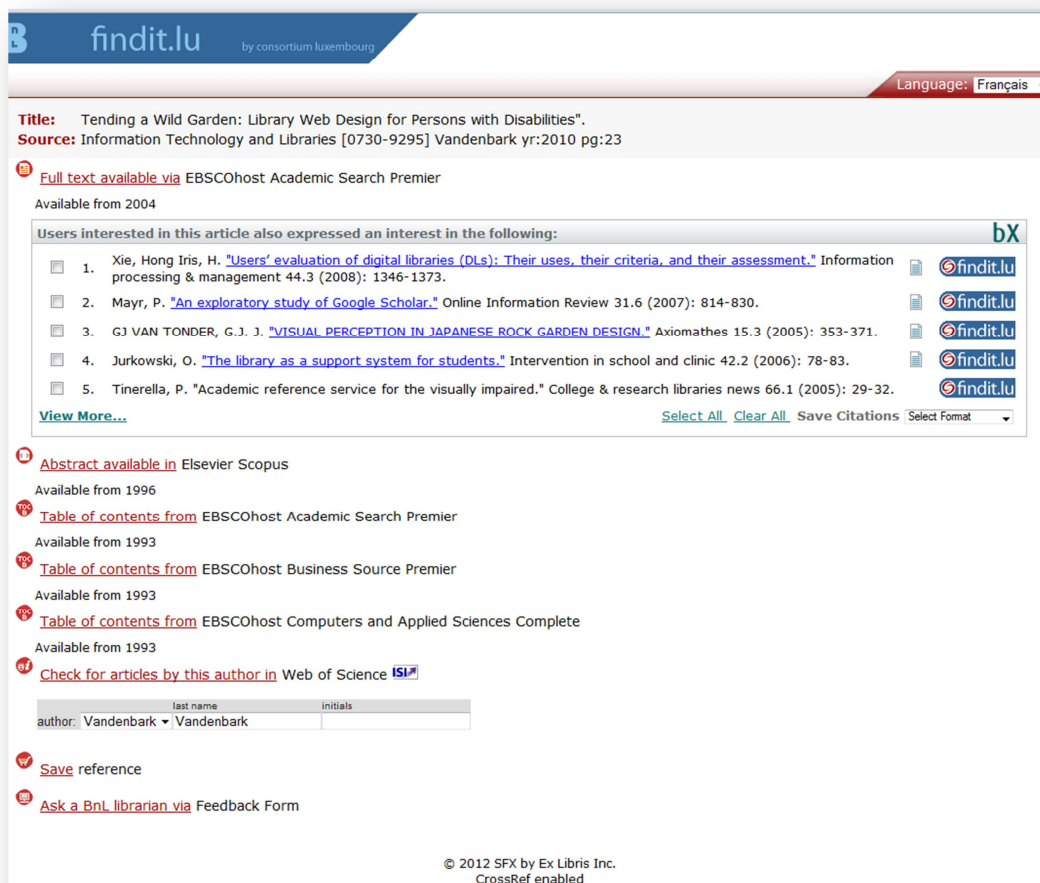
findit.lu by consortium luxembourg

Language: Français

Title: Tending a Wild Garden: Library Web Design for Persons with Disabilities".
Source: Information Technology and Libraries [0730-9295] Vandenbark yr:2010 pg:23

Full text available via EBSCOhost Academic Search Premier

Available from 2004

Users interested in this article also expressed an interest in the following: bX

1. Xie, Hong Iris, H. "Users' evaluation of digital libraries (DLs): Their uses, their criteria, and their assessment." Information processing & management 44.3 (2008): 1346-1373. findit.lu

2. Mayr, P. "An exploratory study of Google Scholar." Online Information Review 31.6 (2007): 814-830. findit.lu

3. GJ VAN TONDER, G.J. J. "VISUAL PERCEPTION IN JAPANESE ROCK GARDEN DESIGN." Axiomathes 15.3 (2005): 353-371. findit.lu

4. Jurkowski, O. "The library as a support system for students." Intervention in school and clinic 42.2 (2006): 78-83. findit.lu

5. Tinerella, P. "Academic reference service for the visually impaired." College & research libraries news 66.1 (2005): 29-32. findit.lu

View More... Select All Clear All Save Citations Select Format

Abstract available in Elsevier Scopus

Available from 1996

Table of contents from EBSCOhost Academic Search Premier

Available from 1993

Table of contents from EBSCOhost Business Source Premier

Available from 1993

Table of contents from EBSCOhost Computers and Applied Sciences Complete

Available from 1993

Check for articles by this author in Web of Science ISI

| | last name | initials |
|---|---|---|
| author: Vandenbark | Vandenbark | |

Save reference

Ask a BnL librarian via Feedback Form

© 2012 SFX by Ex Libris Inc.
CrossRef enabled